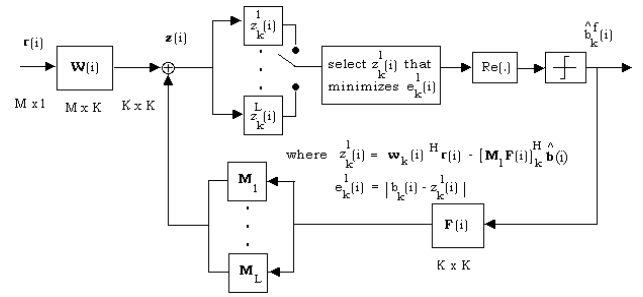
$\mathbf{r}(i)$

M x 1

$\mathbf{W}(i)$

M x K

$\boldsymbol{z}(i)$

K x K

$z_k^1(i)$

$z_k^L(i)$

select $z_k^l(i)$ that minimizes $e_k^l(i)$

Re(.)

$\hat{b}_k^f(i)$

where $z_k^l(i) = \mathbf{w}_k(i)^H \mathbf{r}(i) - [\mathbf{M}_l \mathbf{F}(i)]_k^H \hat{\mathbf{b}}(i)$

$e_k^l(i) = | b_k(i) - z_k^l(i) |$

$\mathbf{M}_1$

$\mathbf{M}_L$

$\mathbf{F}(i)$

K x K